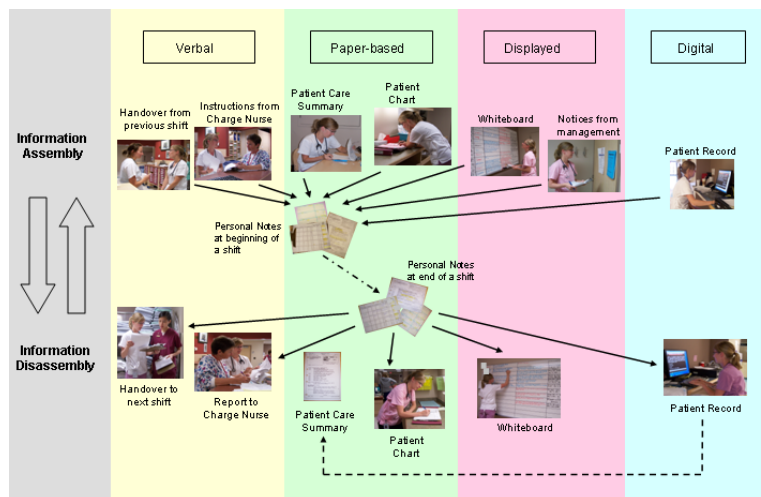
Verbal

Paper-based

Displayed

Digital

Information Assembly

Information Disassembly

Handover from previous shift

Instructions from Charge Nurse

Patient Care Summary

Patient Chart

Whiteboard

Notices from management

Patient Record

Personal Notes at beginning of a shift

Personal Notes at end of a shift

Handover to next shift

Report to Charge Nurse

Patient Care Summary

Patient Chart

Whiteboard

Patient Record